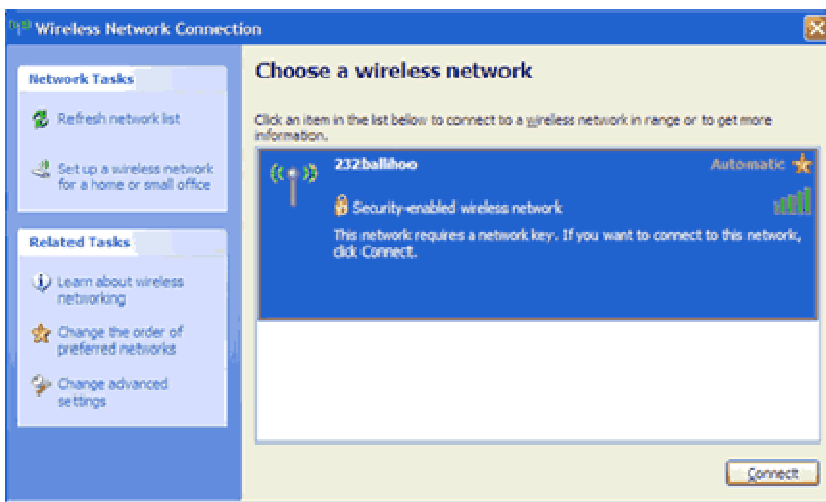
Wireless Network Connection

Network Tasks

Refresh network list

Set up a wireless network for a home or small office

Related Tasks

Learn about wireless networking

Change the order of preferred networks

Change advanced settings

Choose a wireless network

Click an item in the list bellow to connect to a wireless network in range or to get more information.

232ballihoo

Automatic

Security-enabled wireless network

This network requires a network key. If you want to connect to this network, click Connect.

Connect